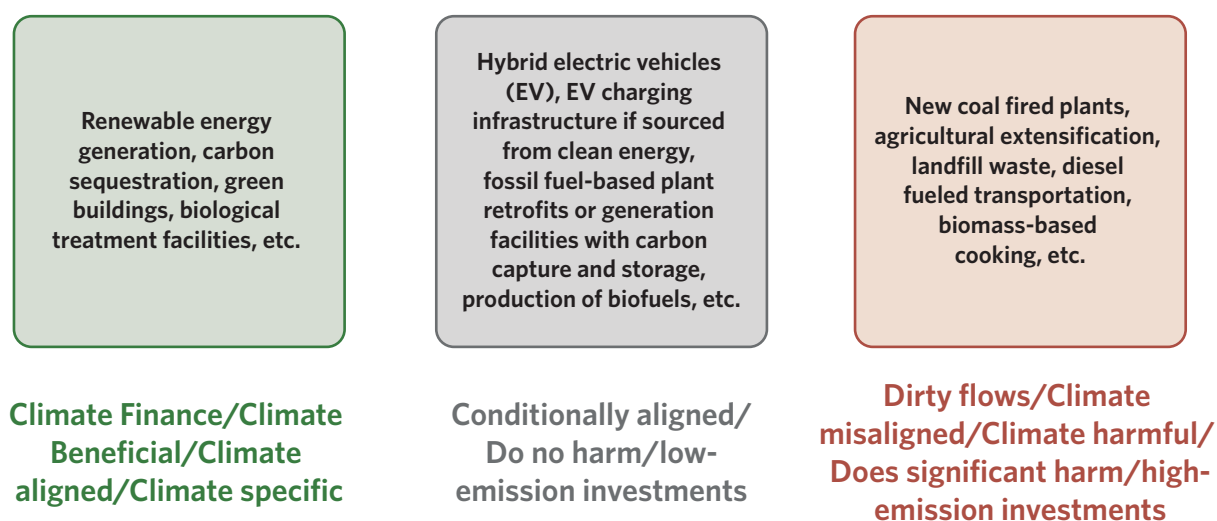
Renewable energy generation, carbon sequestration, green buildings, biological treatment facilities, etc.

Climate Finance/Climate Beneficial/Climate aligned/Climate specific

Hybrid electric vehicles (EV), EV charging infrastructure if sourced from clean energy, fossil fuel-based plant retrofits or generation facilities with carbon capture and storage, production of biofuels, etc.

Conditionally aligned/ Do no harm/low-emission investments

New coal fired plants, agricultural extensification, landfill waste, diesel fueled transportation, biomass-based cooking, etc.

Dirty flows/Climate misaligned/Climate harmful/ Does significant harm/high-emission investments